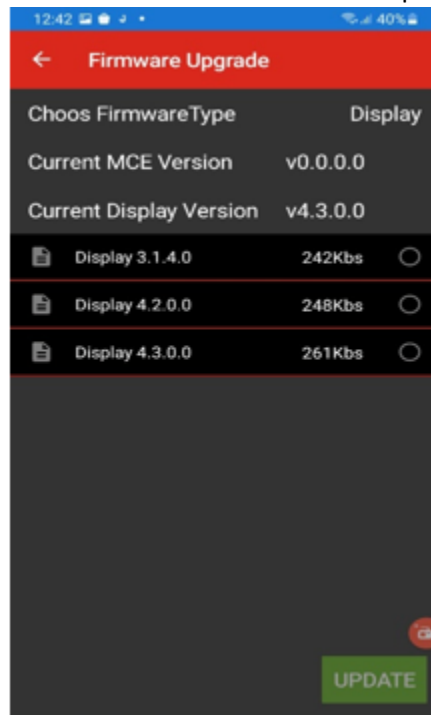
12:42 40%

←  Firmware Upgrade

Choos FirmwareType  Display

Current MCE Version  v0.0.0.0

Current Display Version  v4.3.0.0

Display 3.1.4.0  242Kbs

Display 4.2.0.0  248Kbs

Display 4.3.0.0  261Kbs

UPDATE